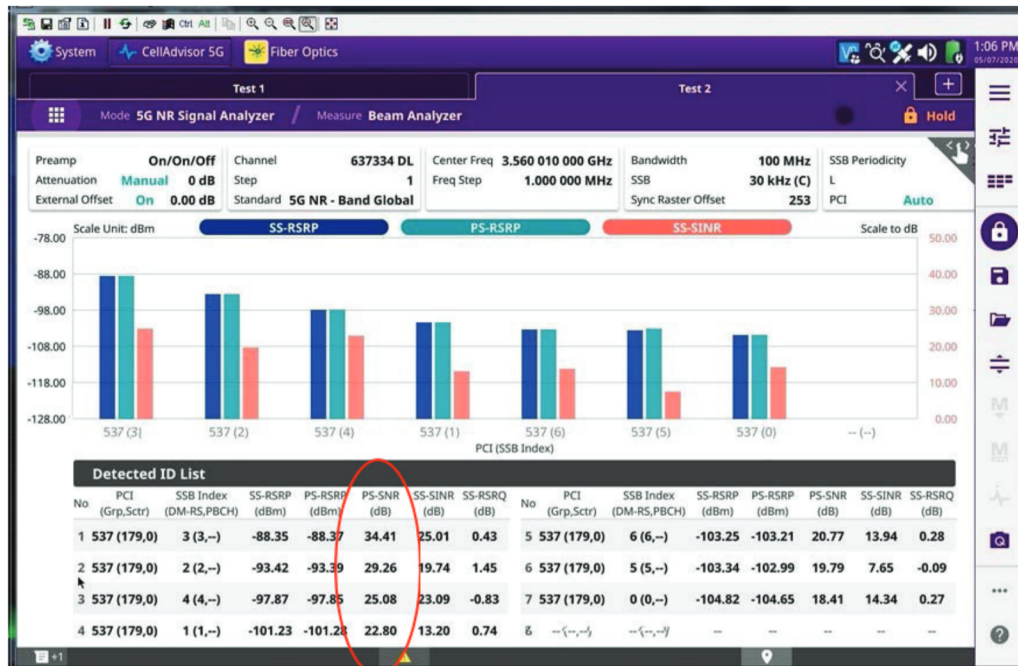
Ctrl Alt

System CellAdvisor 5G Fiber Optics

1:06 PM 05/07/2020

Test 1

Test 2

Mode 5G NR Signal Analyzer / Measure Beam Analyzer

Hold

| Preamp | On/On/Off | Channel | 637334 DL | Center Freq | 3.560 010 000 GHz | Bandwidth | 100 MHz | SSB Periodicity | |
|---|---|---|---|---|---|---|---|---|---|
| Attenuation | Manual 0 dB | Step | 1 | Freq Step | 1.000 000 MHz | SSB | 30 kHz (C) | L | |
| External Offset | On 0.00 dB | Standard | 5G NR - Band Global | | | Sync Raster Offset | 253 | PCI | Auto |

Scale Unit: dBm SS-RSRP PS-RSRP SS-SINR Scale to dB

-78.00 -88.00 -98.00 -108.00 -118.00 -128.00

50.00 40.00 30.00 20.00 10.00 0.00

537 (3) 537 (2) 537 (4) 537 (1) 537 (6) 537 (5) 537 (0) -- (--)

PCI (SSB Index)

Detected ID List

| No | PCI (Grp,Sctr) | SSB Index (DM-RS,PBCH) | SS-RSRP (dBm) | PS-RSRP (dBm) | PS-SNR (dB) | SS-SINR (dB) | SS-RSRQ (dB) | No | PCI (Grp,Sctr) | SSB Index (DM-RS,PBCH) | SS-RSRP (dBm) | PS-RSRP (dBm) | PS-SNR (dB) | SS-SINR (dB) | SS-RSRQ (dB) |
|---|---|---|---|---|---|---|---|---|---|---|---|---|---|---|---|
| 1 | 537 (179,0) | 3 (3,--) | -88.35 | -88.37 | 34.41 | 25.01 | 0.43 | 5 | 537 (179,0) | 6 (6,--) | -103.25 | -103.21 | 20.77 | 13.94 | 0.28 |
| 2 | 537 (179,0) | 2 (2,--) | -93.42 | -93.39 | 29.26 | 19.74 | 1.45 | 6 | 537 (179,0) | 5 (5,--) | -103.34 | -102.99 | 19.79 | 7.65 | -0.09 |
| 3 | 537 (179,0) | 4 (4,--) | -97.87 | -97.85 | 25.08 | 23.09 | -0.83 | 7 | 537 (179,0) | 0 (0,--) | -104.82 | -104.65 | 18.41 | 14.34 | 0.27 |
| 4 | 537 (179,0) | 1 (1,--) | -101.23 | -101.28 | 22.80 | 13.20 | 0.74 | 8 | -- (--,--) | -- (--,--) | -- | -- | -- | -- | -- |

+1